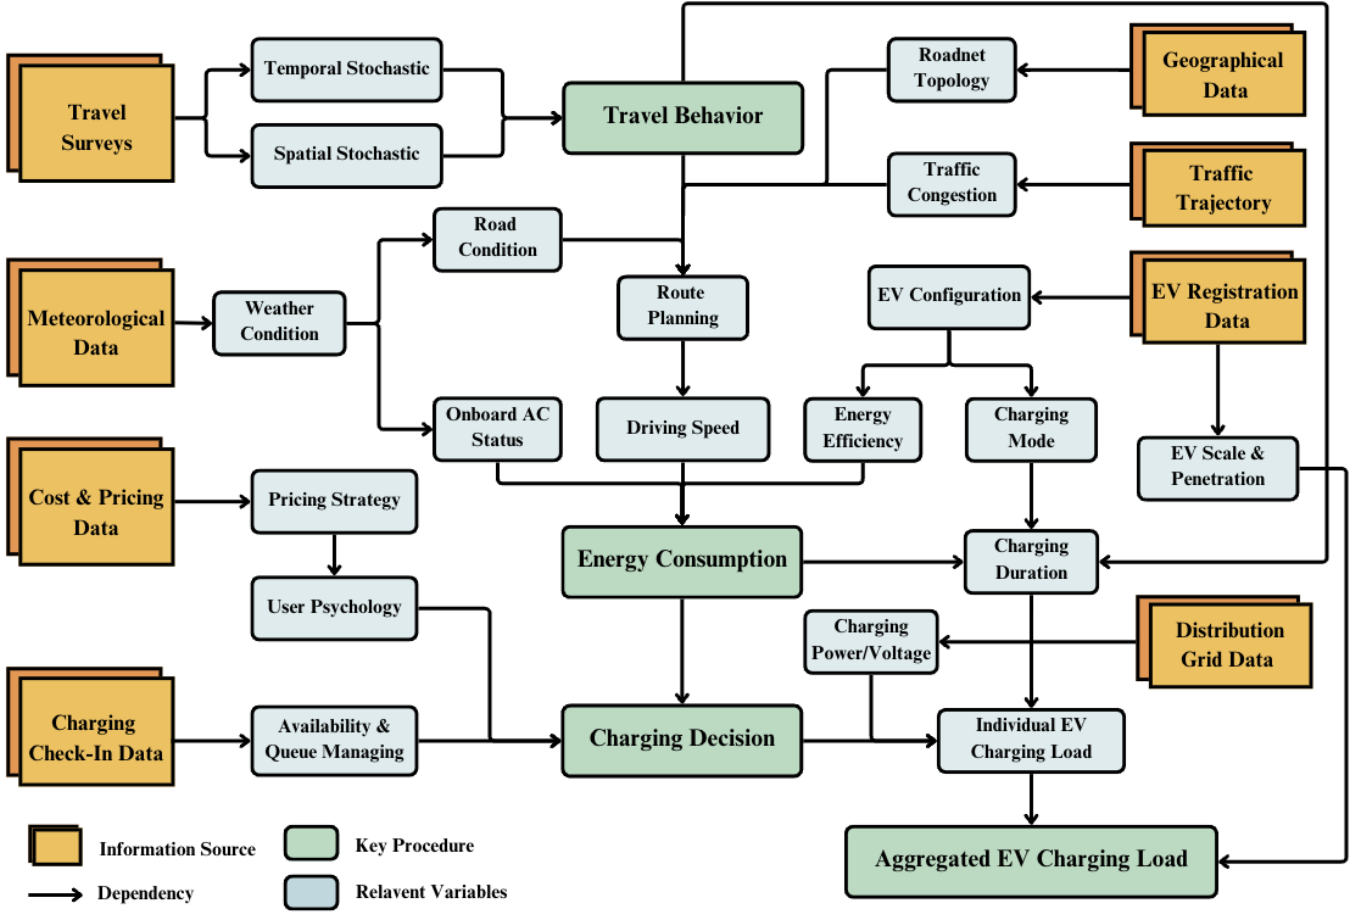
Travel Surveys

Temporal Stochastic

Spatial Stochastic

Travel Behavior

Roadnet Topology

Geographical Data

Traffic Congestion

Traffic Trajectory

Meteorological Data

Weather Condition

Road Condition

Route Planning

EV Configuration

EV Registration Data

Onboard AC Status

Driving Speed

Energy Efficiency

Charging Mode

EV Scale & Penetration

Cost & Pricing Data

Pricing Strategy

Energy Consumption

Charging Duration

User Psychology

Charging Power/Voltage

Distribution Grid Data

Charging Check-In Data

Availability & Queue Managing

Charging Decision

Individual EV Charging Load

Information Source

Key Procedure

Dependency

Relevant Variables

Aggregated EV Charging Load